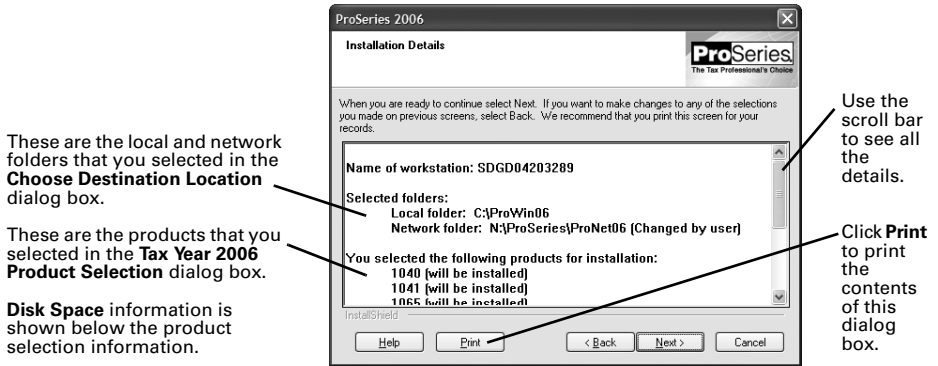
These are the local and network folders that you selected in the **Choose Destination Location** dialog box.

These are the products that you selected in the **Tax Year 2006 Product Selection** dialog box.

**Disk Space** information is shown below the product selection information.

ProSeries 2006

Installation Details

ProSeries
The Tax Professional's Choice

When you are ready to continue select Next. If you want to make changes to any of the selections you made on previous screens, select Back. We recommend that you print this screen for your records.

Name of workstation: SDGD04203289

Selected folders:
Local folder: C:\ProWin06
Network folder: N:\ProSeries\ProNet06 (Changed by user)

You selected the following products for installation:
1040 (will be installed)
1041 (will be installed)
1065 (will be installed)

InstallShield

Help | Print | < Back | Next > | Cancel

Use the scroll bar to see all the details.

Click **Print** to print the contents of this dialog box.